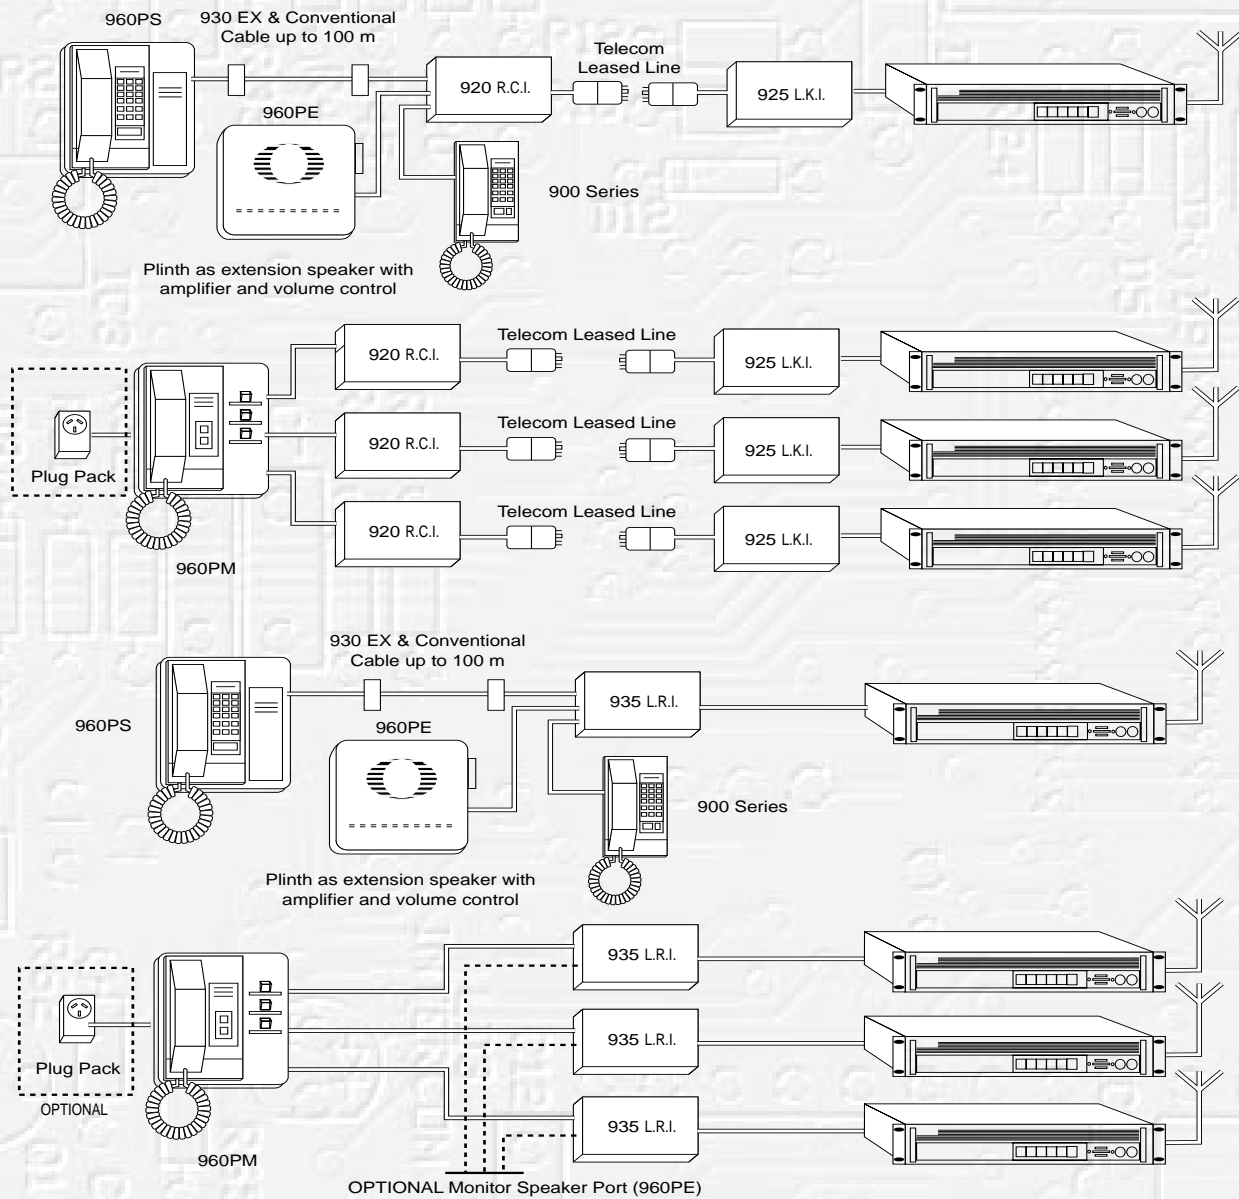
960PS

930 EX & Conventional Cable up to 100 m

Telecom Leased Line

920 R.C.I.

925 L.K.I.

960PE

900 Series

Plinth as extension speaker with amplifier and volume control

920 R.C.I.

Telecom Leased Line

925 L.K.I.

920 R.C.I.

Telecom Leased Line

925 L.K.I.

Plug Pack

920 R.C.I.

Telecom Leased Line

925 L.K.I.

960PM

930 EX & Conventional Cable up to 100 m

960PS

935 L.R.I.

960PE

900 Series

Plinth as extension speaker with amplifier and volume control

935 L.R.I.

935 L.R.I.

Plug Pack

OPTIONAL

935 L.R.I.

960PM

OPTIONAL Monitor Speaker Port (960PE)